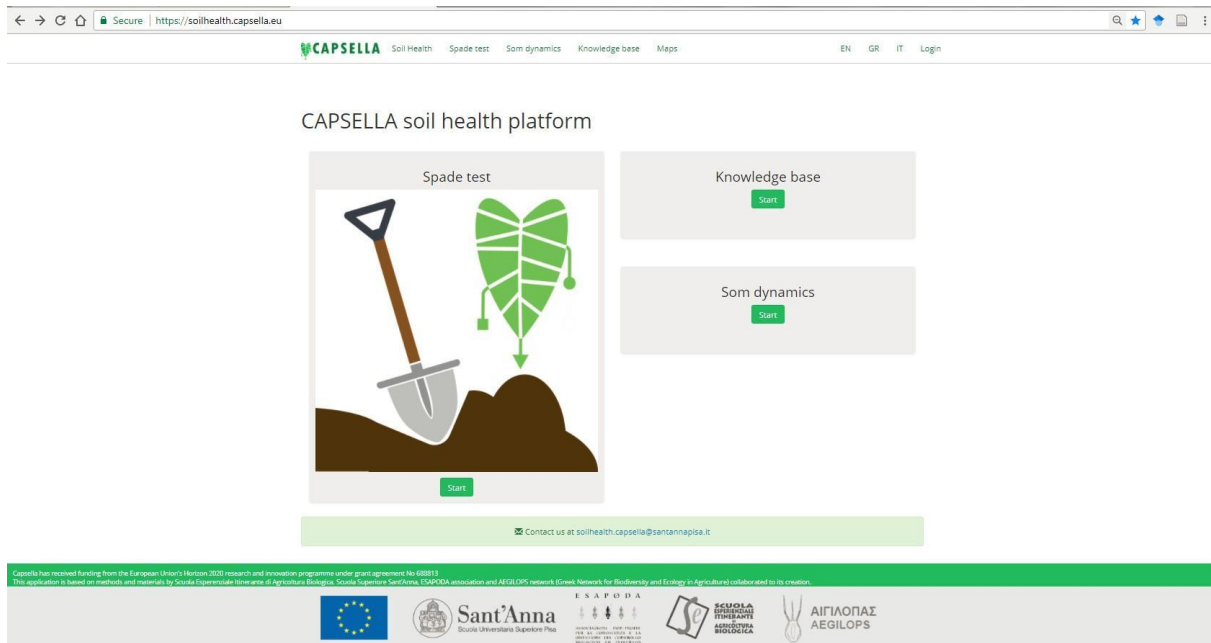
Secure | https://soilhealth.capsella.eu

CAPSELLA Soil Health Spade test Som dynamics Knowledge base Maps EN GR IT Login

CAPSELLA soil health platform

Spade test

Start

Knowledge base

Start

Som dynamics

Start

Contact us at soilhealth.capsella@santannapisa.it

Capsella has received funding from the European Union's Horizon 2020 research and innovation programme under grant agreement No 688813
This application is based on methods and materials by Scuola Esperenziale Itinerante di Agricoltura Biologica, Scuola Superiore Sant'Anna, ESAPODA association and AEGILOPS network (Greek Network for Biodiversity and Ecology in Agriculture) collaborated to its creation.

Sant'Anna Scuola Universitaria Superiore Pisa

E S A P O D A

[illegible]

SCUOLA ESPERIENZIALE ITINERANTE di AGRICOLTURA BIOLOGICA

ΑΙΓΙΛΟΠΑΣ AEGILOPS